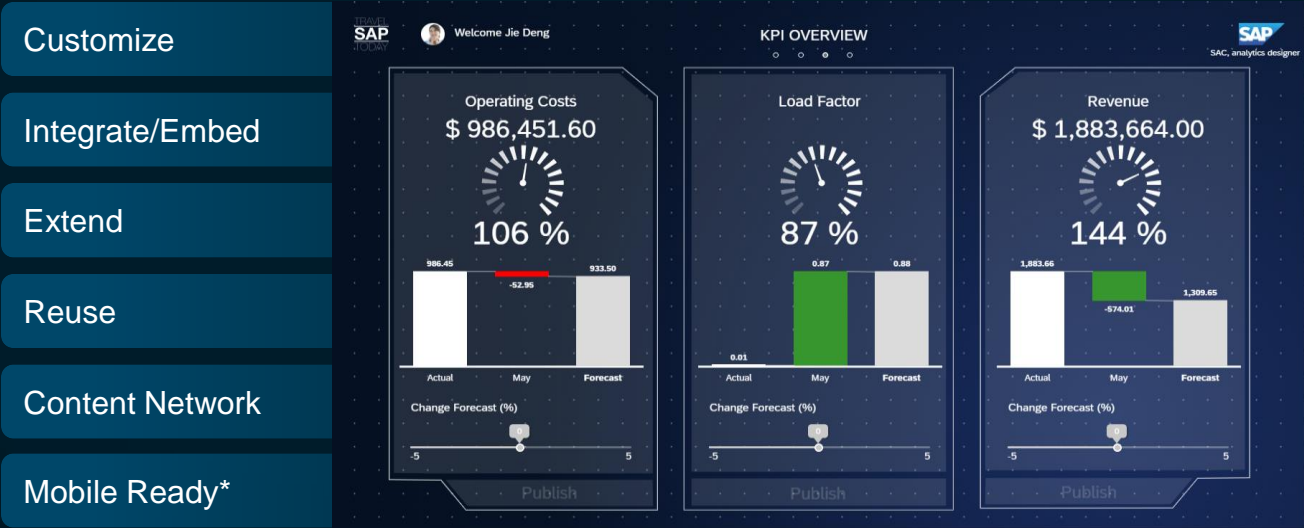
Customize

Integrate/Embed

Extend

Reuse

Content Network

Mobile Ready*

TRAVEL SAP TODAY

Welcome Jie Deng

KPI OVERVIEW

SAP
SAC, analytics designer

Operating Costs
$ 986,451.60
106 %
986.45
-52.95
933.50
Actual
May
Forecast
Change Forecast (%)
0
-5
5
Publish

Load Factor
87 %
0.01
0.87
0.88
Actual
May
Forecast
Change Forecast (%)
0
-5
5
Publish

Revenue
$ 1,883,664.00
144 %
1,883.66
-574.01
1,309.65
Actual
May
Forecast
Change Forecast (%)
0
-5
5
Publish